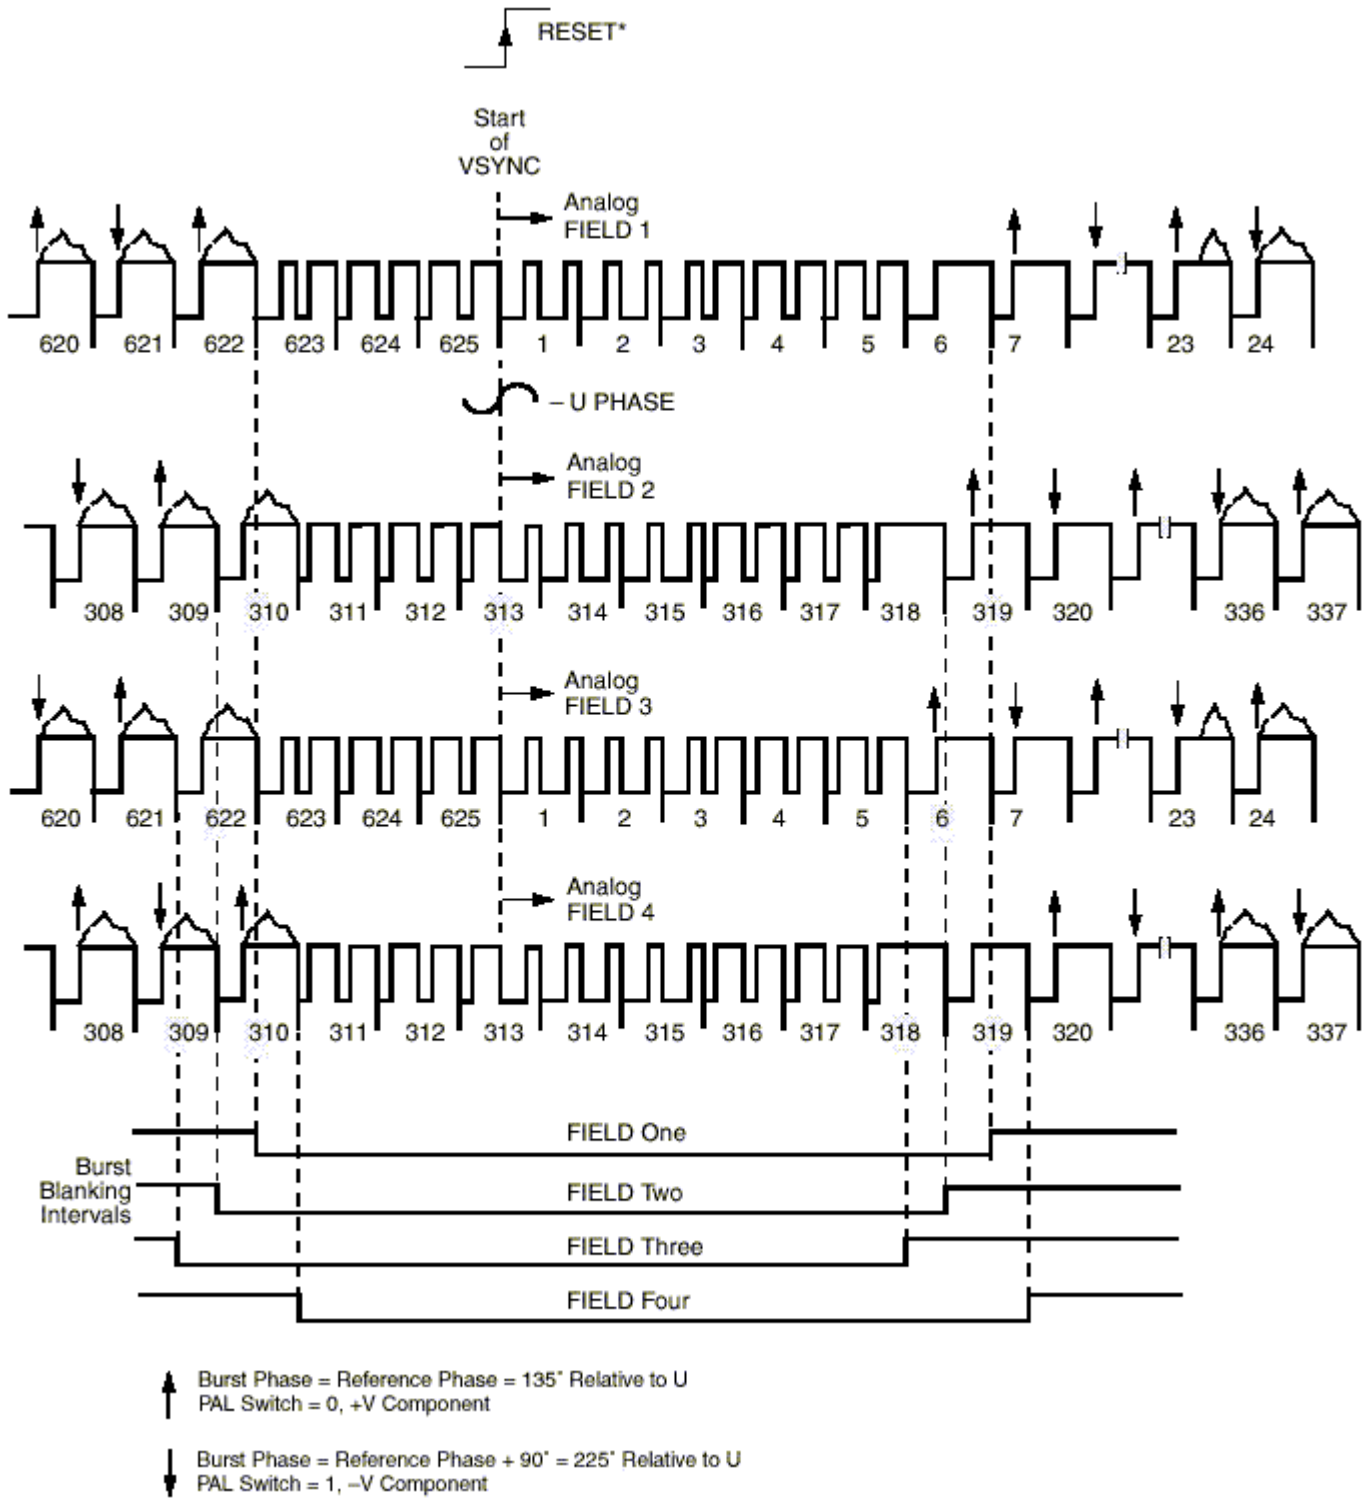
RESET*

Start of VSYNC

Analog FIELD 1

620 621 622 623 624 625 1 2 3 4 5 6 7 23 24

– U PHASE

Analog FIELD 2

308 309 310 311 312 313 314 315 316 317 318 319 320 336 337

Analog FIELD 3

620 621 622 623 624 625 1 2 3 4 5 6 7 23 24

Analog FIELD 4

308 309 310 311 312 313 314 315 316 317 318 319 320 336 337

Burst Blanking Intervals

FIELD One

FIELD Two

FIELD Three

FIELD Four

Burst Phase = Reference Phase = 135° Relative to U
PAL Switch = 0, +V Component

Burst Phase = Reference Phase + 90° = 225° Relative to U
PAL Switch = 1, –V Component